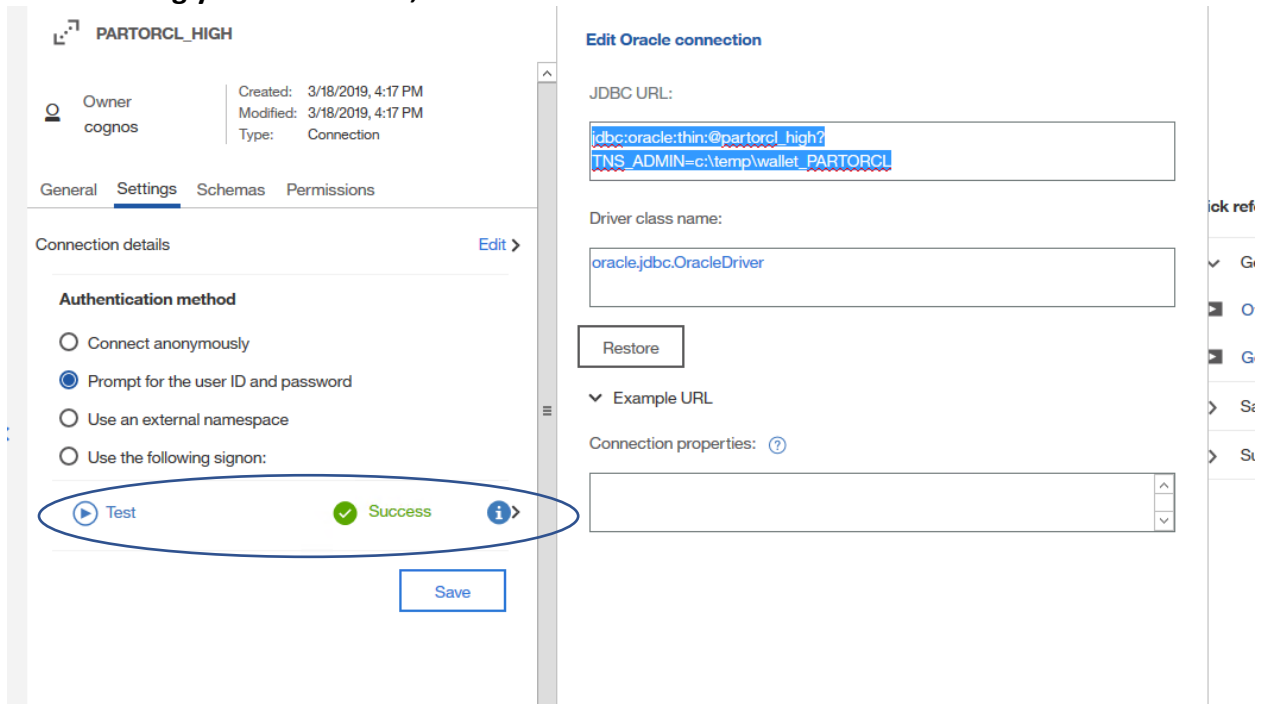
PARTORCL_HIGH

Owner
cognos

Created: 3/18/2019, 4:17 PM
Modified: 3/18/2019, 4:17 PM
Type: Connection

General Settings Schemas Permissions

Connection details Edit

Authentication method

Connect anonymously

Prompt for the user ID and password

Use an external namespace

Use the following signon:

Test Success

Save

Edit Oracle connection

JDBC URL:

jdbc:oracle:thin:@partorcl_high?TNS_ADMIN=c:\temp\wallet_PARTORCL

Driver class name:

oracle.jdbc.OracleDriver

Restore

Example URL

Connection properties:

ick ref

Gi

O

G

Sa

Su